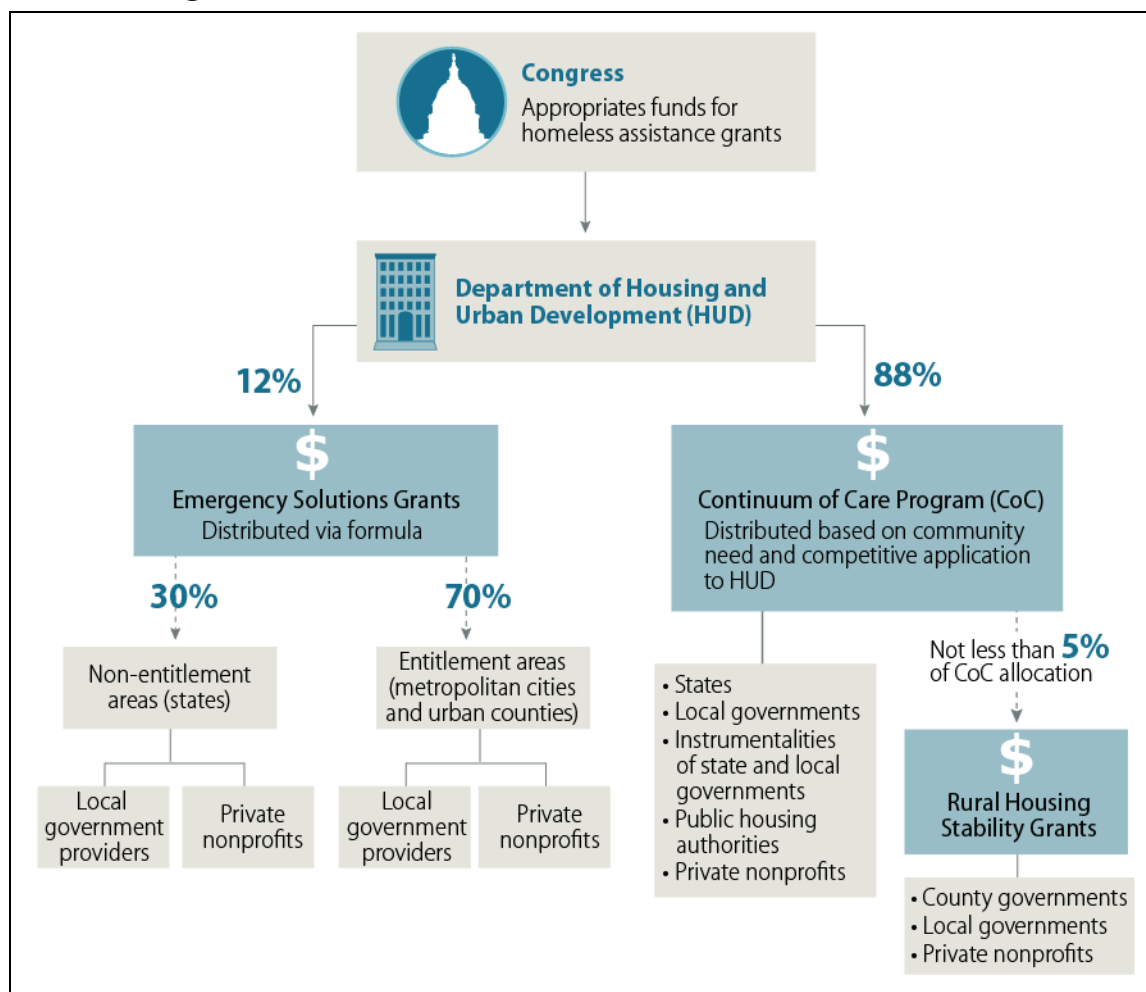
Congress
Appropriates funds for homeless assistance grants

Department of Housing and Urban Development (HUD)

12%

88%

$
Emergency Solutions Grants
Distributed via formula

30%

70%

Non-entitlement areas (states)

Entitlement areas (metropolitan cities and urban counties)

Local government providers

Private nonprofits

Local government providers

Private nonprofits

$
Continuum of Care Program (CoC)
Distributed based on community need and competitive application to HUD

• States
• Local governments
• Instrumentalities of state and local governments
• Public housing authorities
• Private nonprofits

Not less than 5% of CoC allocation

$
Rural Housing Stability Grants

• County governments
• Local governments
• Private nonprofits